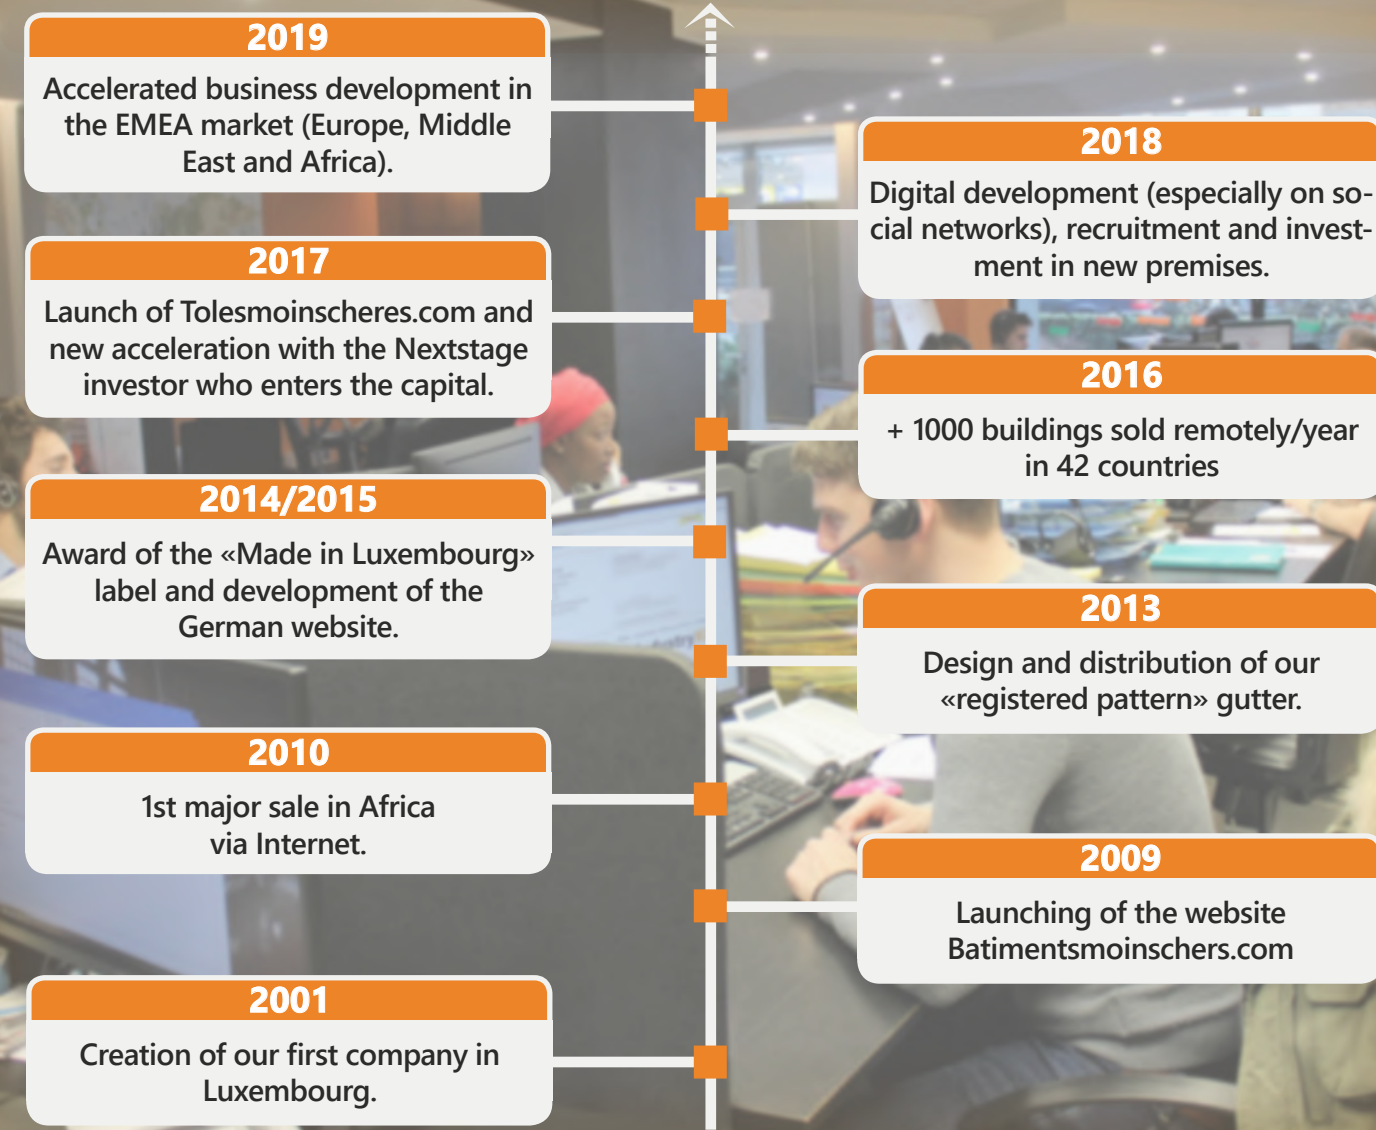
2019
Accelerated business development in the EMEA market (Europe, Middle East and Africa).

2018
Digital development (especially on social networks), recruitment and investment in new premises.

2017
Launch of Tolesmoinscheres.com and new acceleration with the Nextstage investor who enters the capital.

2016
+ 1000 buildings sold remotely/year in 42 countries

2014/2015
Award of the «Made in Luxembourg» label and development of the German website.

2013
Design and distribution of our «registered pattern» gutter.

2010
1st major sale in Africa via Internet.

2009
Launching of the website Batimentsmoinschers.com

2001
Creation of our first company in Luxembourg.